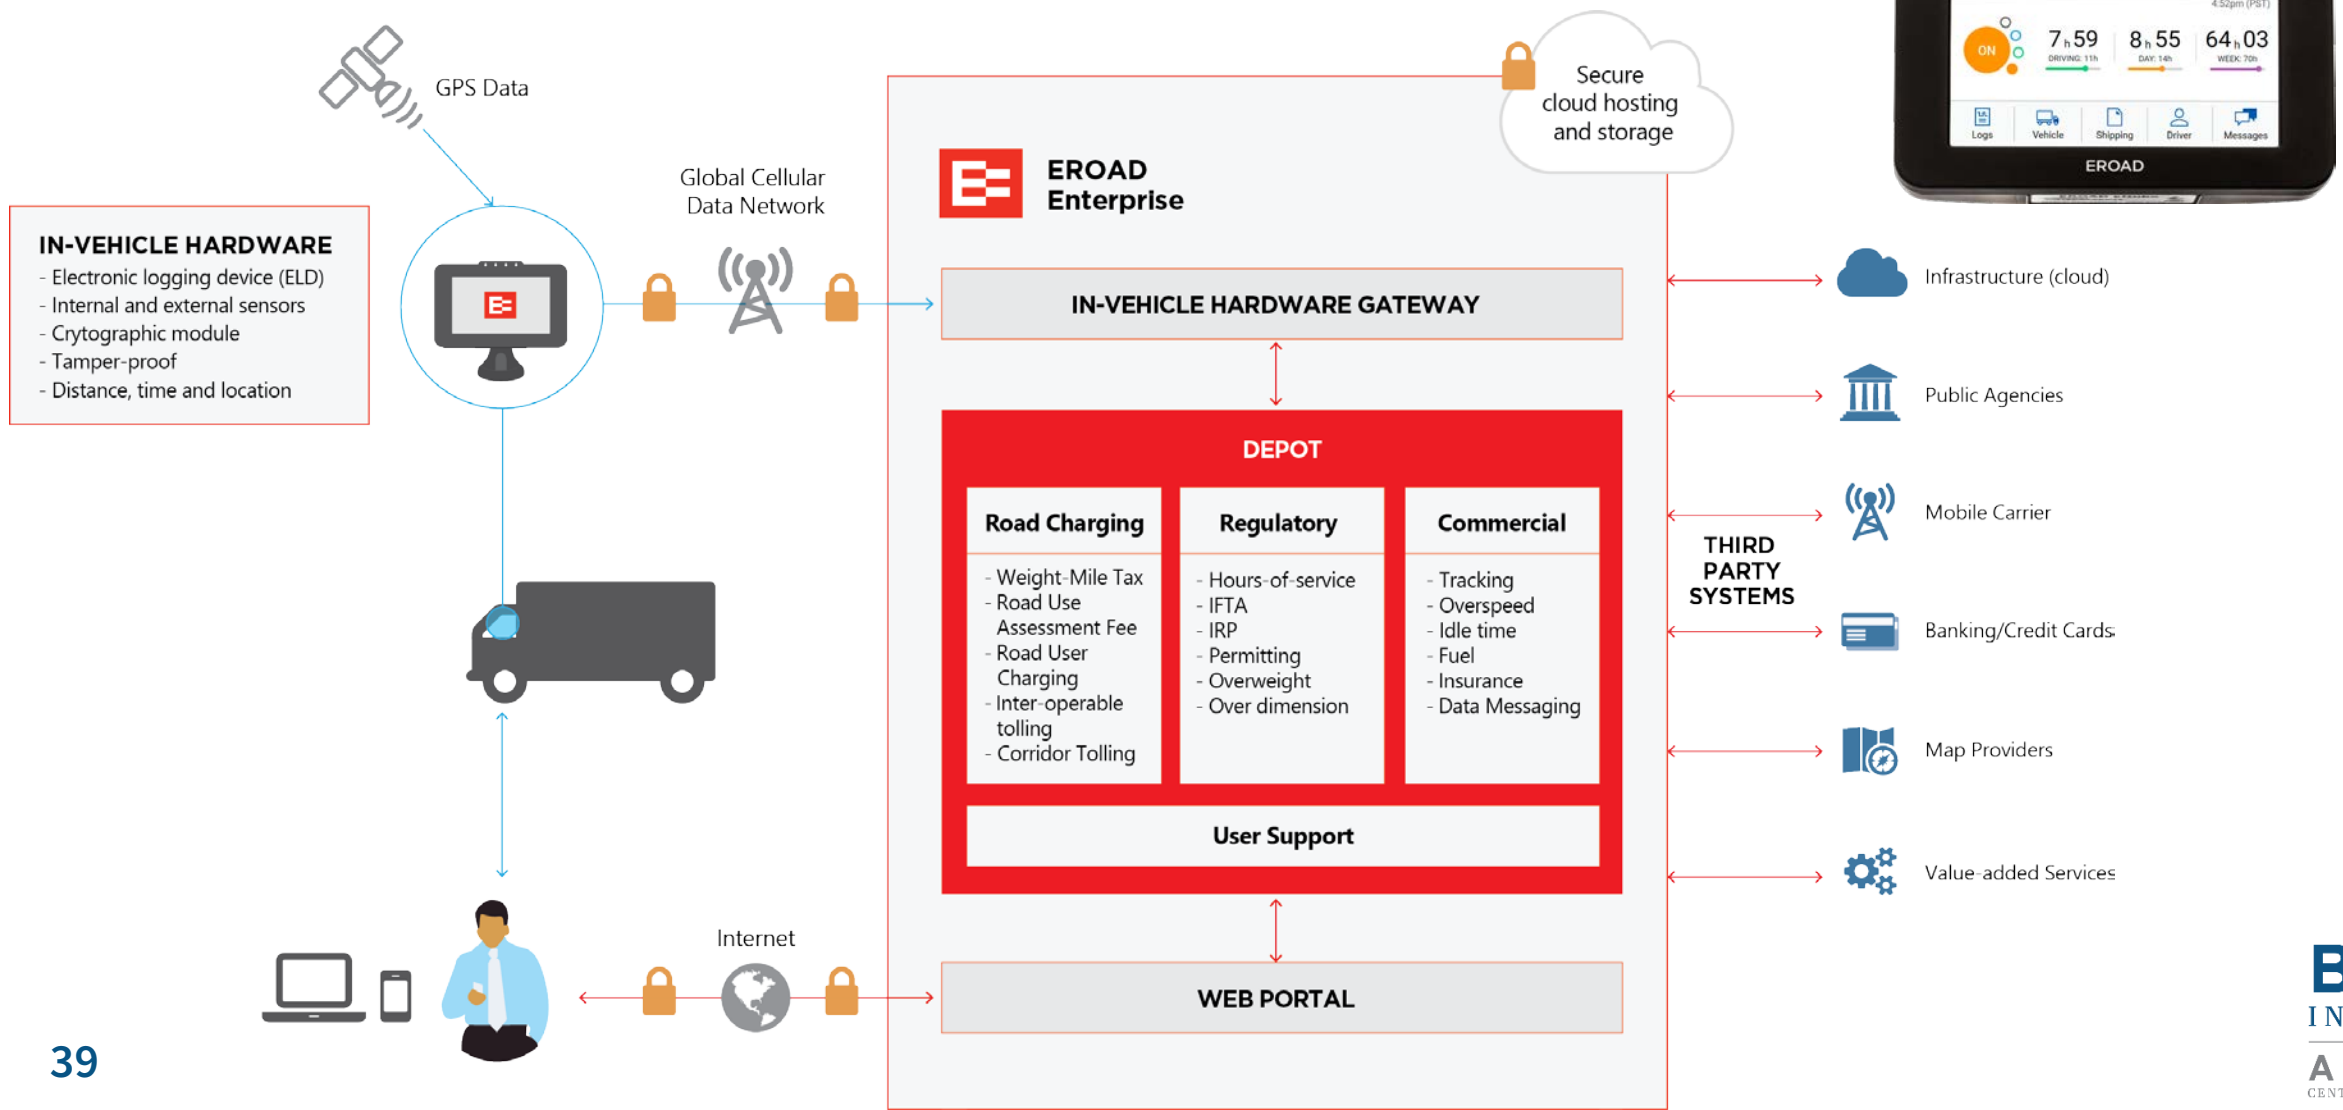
GPS Data

IN-VEHICLE HARDWARE
- Electronic logging device (ELD)
- Internal and external sensors
- Crytographic module
- Tamper-proof
- Distance, time and location

Global Cellular Data Network

Secure cloud hosting and storage

4:52pm (PST)
ON
7 h 59
DRIVING: 11h
8 h 55
DAY: 14h
64 h 03
WEEK: 70h
Logs
Vehicle
Shipping
Driver
Messages
EROAD

EROAD Enterprise

IN-VEHICLE HARDWARE GATEWAY

DEPOT

| Road Charging | Regulatory | Commercial |
|---|---|---|
| - Weight-Mile Tax<br>- Road Use Assessment Fee<br>- Road User Charging<br>- Inter-operable tolling<br>- Corridor Tolling | - Hours-of-service<br>- IFTA<br>- IRP<br>- Permitting<br>- Overweight<br>- Over dimension | - Tracking<br>- Overspeed<br>- Idle time<br>- Fuel<br>- Insurance<br>- Data Messaging |

User Support

WEB PORTAL

Internet

THIRD PARTY SYSTEMS

Infrastructure (cloud)
Public Agencies
Mobile Carrier
Banking/Credit Cards
Map Providers
Value-added Services

39

B
IN
A
CENT